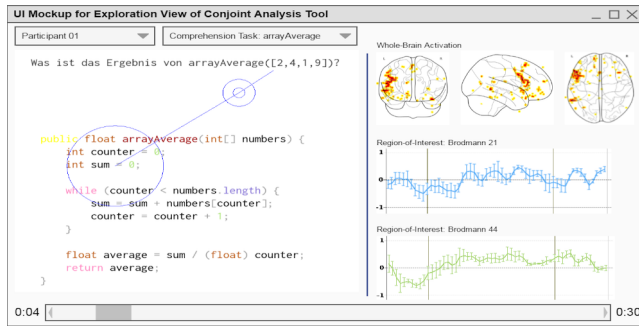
UI Mockup for Exploration View of Conjoint Analysis Tool

Participant 01

Comprehension Task: arrayAverage

Was ist das Ergebnis von arrayAverage([2,4,1,9])?

public float arrayAverage(int[] numbers) {
int counter = 0;
int sum = 0;

while (counter < numbers.length) {
sum = sum + numbers[counter];
counter = counter + 1;
}

float average = sum / (float) counter;
return average;
}

Whole-Brain Activation

Region-of-Interest: Brodmann 21

1
0
-1

Region-of-Interest: Brodmann 44

1
0
-1

0:04

0:30